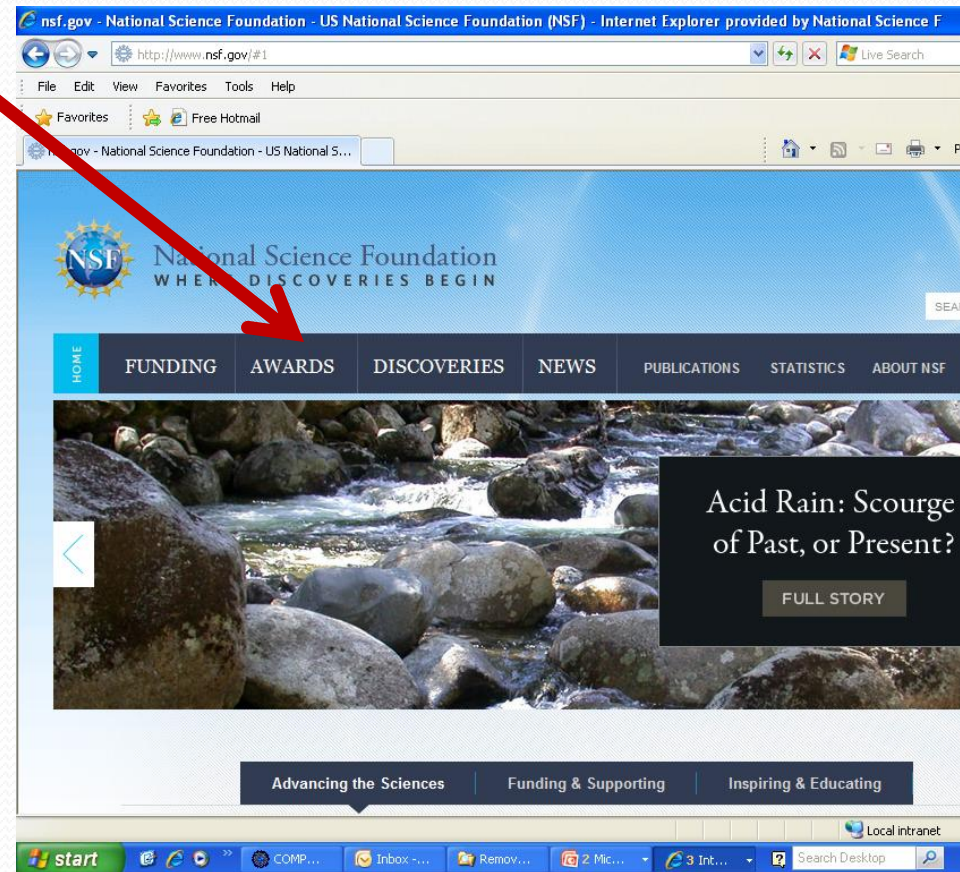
nsf.gov - National Science Foundation - US National Science Foundation (NSF) - Internet Explorer provided by National Science F

http://www.nsf.gov/#1

Live Search

File Edit View Favorites Tools Help

Favorites Free Hotmail

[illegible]gov - National Science Foundation - US National S...

National Science Foundation
WHERE DISCOVERIES BEGIN

SEA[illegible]

HOME

FUNDING AWARDS DISCOVERIES NEWS PUBLICATIONS STATISTICS ABOUT NSF

Acid Rain: Scourge of Past, or Present?

FULL STORY

Advancing the Sciences | Funding & Supporting | Inspiring & Educating

Local intranet

start COMP... Inbox -... Remov... 2 Mic... 3 Int... Search Desktop